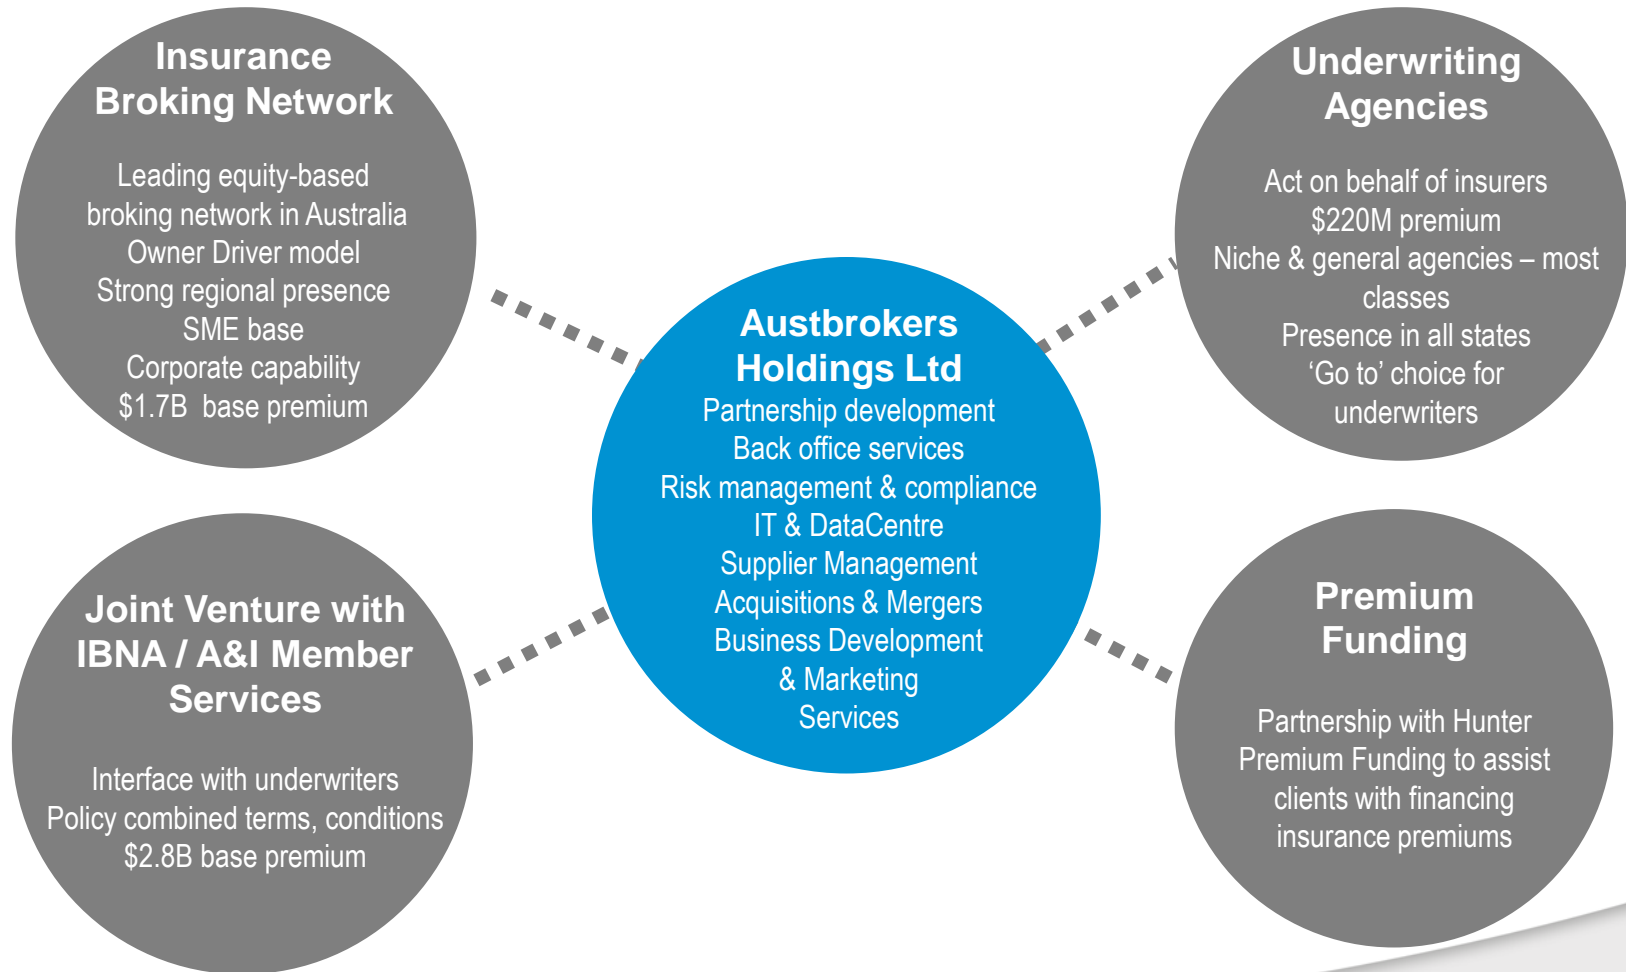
Insurance Broking Network

Leading equity-based broking network in Australia
Owner Driver model
Strong regional presence
SME base
Corporate capability
$1.7B base premium

Underwriting Agencies

Act on behalf of insurers
$220M premium
Niche & general agencies – most classes
Presence in all states
'Go to' choice for underwriters

Austbrokers Holdings Ltd
Partnership development
Back office services
Risk management & compliance
IT & DataCentre
Supplier Management
Acquisitions & Mergers
Business Development & Marketing Services

Joint Venture with IBNA / A&I Member Services

Interface with underwriters
Policy combined terms, conditions
$2.8B base premium

Premium Funding

Partnership with Hunter Premium Funding to assist clients with financing insurance premiums